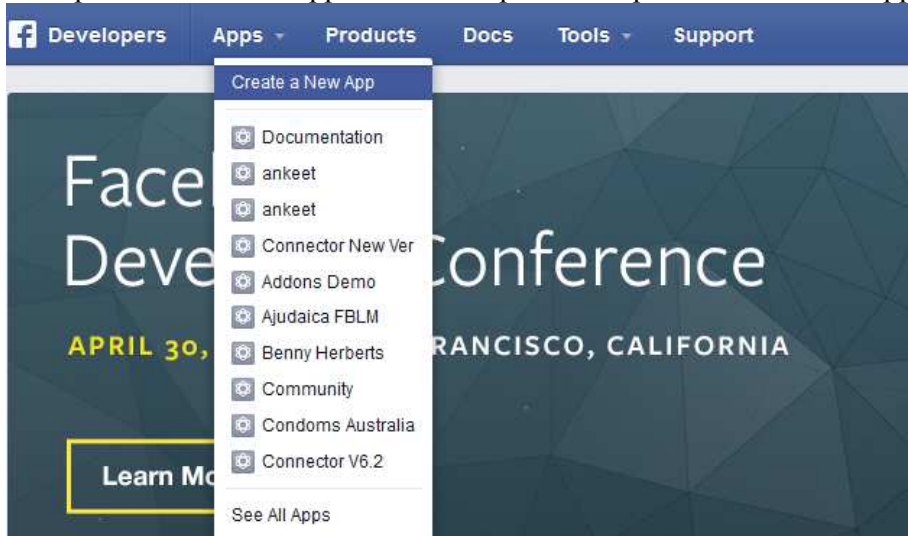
Developers Apps Products Docs Tools Support

Create a New App

Documentation
ankeet
ankeet
Connector New Ver
Addons Demo
Ajudaica FBLM
Benny Herberts
Community
Condoms Australia
Connector V6.2

See All Apps

Face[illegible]
Deve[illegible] Conference

APRIL 30, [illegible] RANCISCO, CALIFORNIA

Learn Mo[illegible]